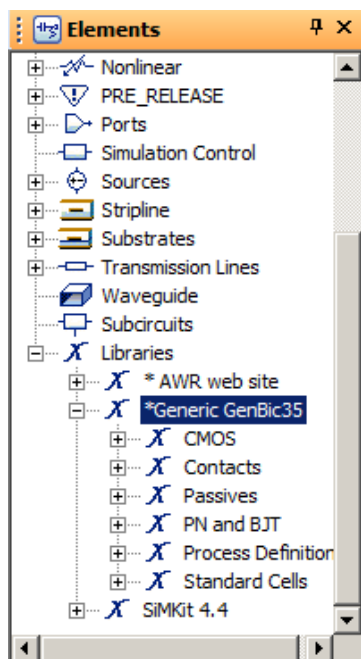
Elements

Nonlinear
PRE_RELEASE
Ports
Simulation Control
Sources
Stripline
Substrates
Transmission Lines
Waveguide
Subcircuits
Libraries
* AWR web site
*Generic GenBic35
CMOS
Contacts
Passives
PN and BJT
Process Definition
Standard Cells
SiMKit 4.4